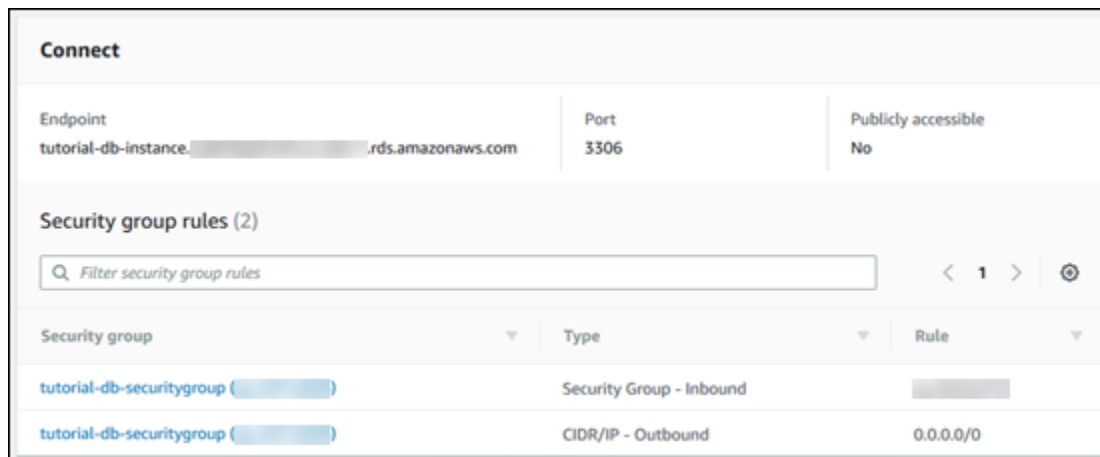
Connect

| Endpoint | Port | Publicly accessible |
|---|---|---|
| tutorial-db-instance.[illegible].rds.amazonaws.com | 3306 | No |

Security group rules (2)

Filter security group rules

< 1 >

| Security group | Type | Rule |
|---|---|---|
| tutorial-db-securitygroup ([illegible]) | Security Group - Inbound | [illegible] |
| tutorial-db-securitygroup ([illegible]) | CIDR/IP - Outbound | 0.0.0.0/0 |